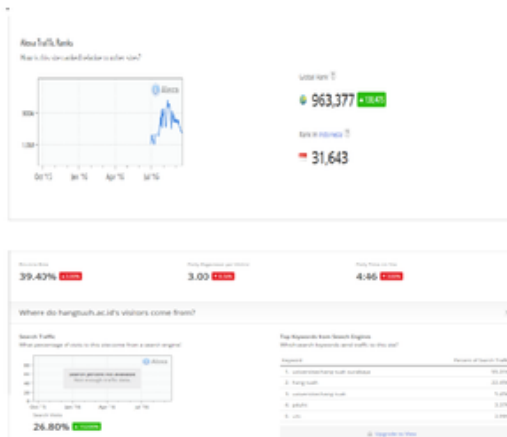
Alexa Traffic Ranks

How is this site ranked relative to other sites?

Alexa

Oct '15 Jan '16 Apr '16 Jul '16

Global Rank

963,377 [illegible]

Rank in Indonesia

31,643

Bounce Rate

39.40% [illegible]

Daily Pageviews per Visitor

3.00 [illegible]

Daily Time on Site

4:46 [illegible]

Where do hangtuah.ac.id's visitors come from?

Search Traffic

What percentage of visits to this site come from a search engine?

Alexa

Search Visits

26.80% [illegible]

Top Keywords from Search Engines

Which search keywords send traffic to this site?

| Keyword | Percent of Search Traffic |
|---|---|
| 1. universitas hang tuah surabaya | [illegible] |
| 2. hang tuah | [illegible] |
| 3. universitas hang tuah | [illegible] |
| 4. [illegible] | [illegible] |
| 5. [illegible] | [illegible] |

Upgrade to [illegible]